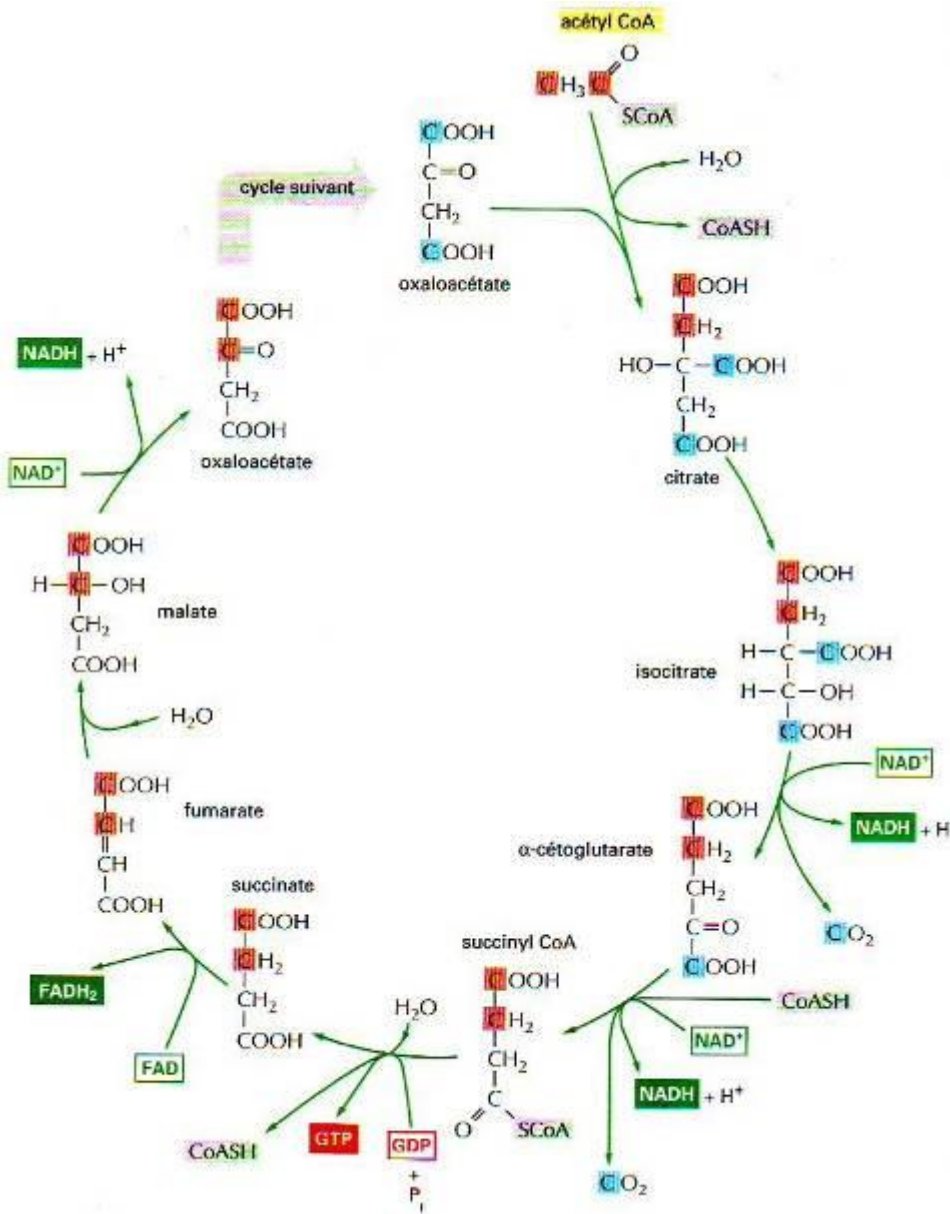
acétyl CoA

$CH_3C(=O)SCoA$

$H_2O$

CoASH

cycle suivant

COOH
C=O
$CH_2$
COOH
oxaloacétate

COOH
$CH_2$
HO—C—COOH
$CH_2$
COOH
citrate

NADH + $H^+$

COOH
C=O
$CH_2$
COOH
oxaloacétate

$NAD^+$

COOH
H—C—OH
$CH_2$
COOH
malate

COOH
$CH_2$
H—C—COOH
H—C—OH
COOH
isocitrate

$H_2O$

COOH
CH
CH
COOH
fumarate

$NAD^+$

NADH + H

α-cétoglutarate

COOH
$CH_2$
$CH_2$
C=O
COOH

$CO_2$

succinate
COOH
$CH_2$
$CH_2$
COOH

succinyl CoA
COOH
$CH_2$
$CH_2$
C
O SCoA

$FADH_2$

FAD

$H_2O$

CoASH

$NAD^+$

NADH + $H^+$

CoASH

GTP

GDP
+
$P_i$

$CO_2$